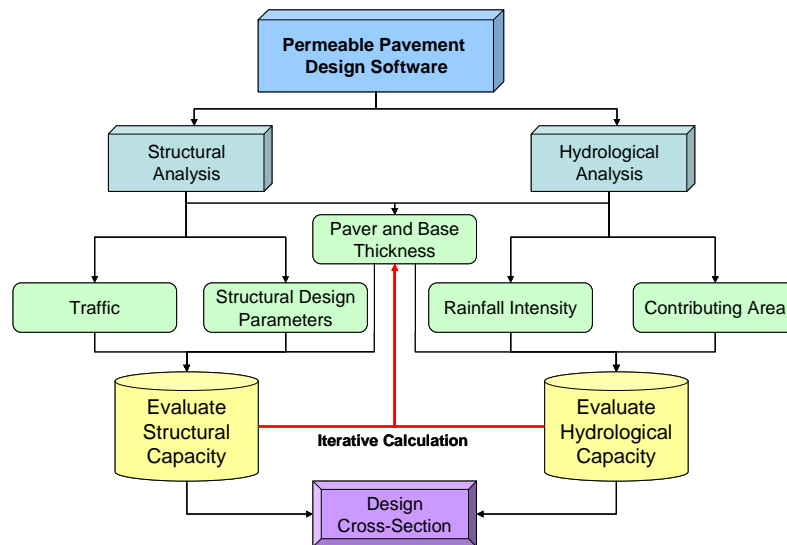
Permeable Pavement Design Software

Structural Analysis

Hydrological Analysis

Paver and Base Thickness

Traffic

Structural Design Parameters

Rainfall Intensity

Contributing Area

Evaluate Structural Capacity

Iterative Calculation

Evaluate Hydrological Capacity

Design Cross-Section